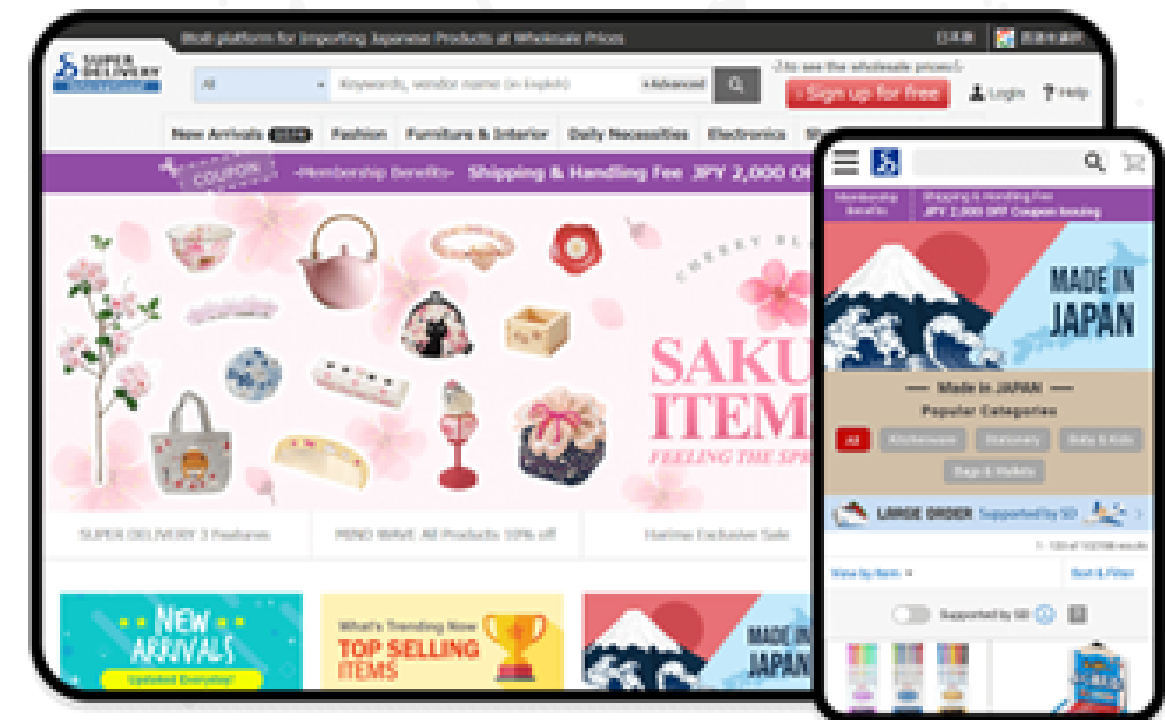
Web platform for Importing Japanese Products at Wholesale Prices

日本語 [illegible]

SUPER DELIVERY

All

Keywords, vendor name (in English)

+Advanced

-To see the wholesale prices!-

Sign up for free

Login

Help

New Arrivals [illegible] Fashion Furniture & Interior Daily Necessities Electronics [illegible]

COUPON

-Membership Benefits- Shipping & Handling Fee JPY 2,000 O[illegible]

CHERRY BL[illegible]

SAKU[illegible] ITEM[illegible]

FEELING THE SPR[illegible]

SUPER DELIVERY 3 Features

MIND WAVE All Products 10% off

Harima Exclusive Sale

NEW ARRIVALS

Updated Everyday!

What's Trending Now

TOP SELLING ITEMS

MADE IN JAPAN

Membership Benefits

Shipping & Handling Fee JPY 2,000 OFF Coupon booking

MADE IN JAPAN

Made in JAPAN

Popular Categories

All

Kitchenware

Stationery

Baby & Kids

Bags & Wallets

LARGE ORDER Supported by SD

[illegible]

View by Item

Sort & Filter

Supported by SD